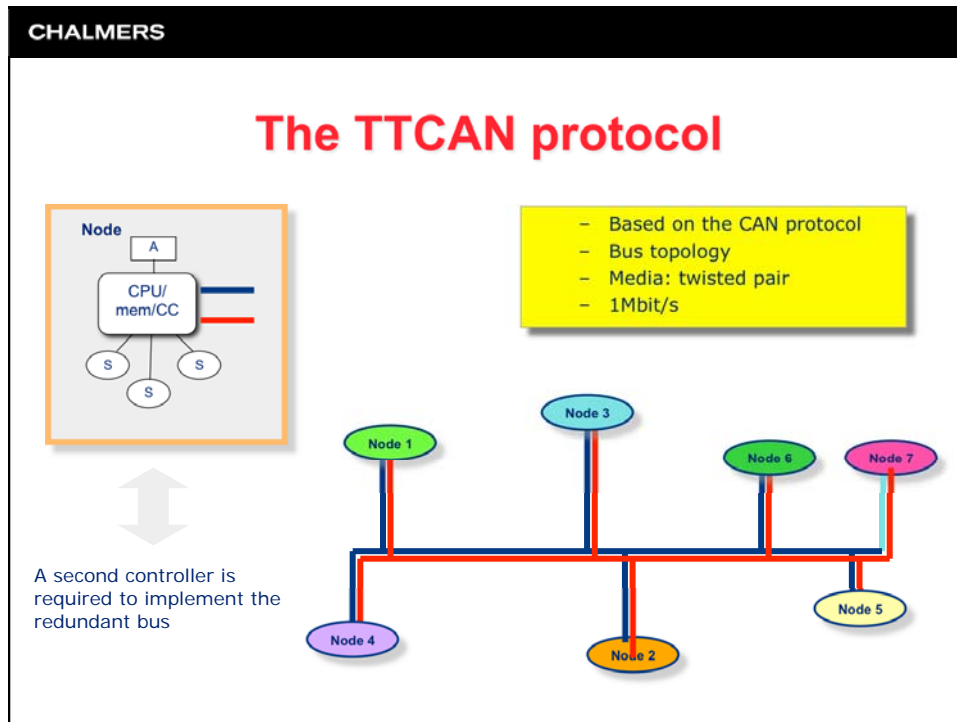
CHALMERS

The TTCAN protocol

Node

A

CPU/ mem/CC

S

S

S

– Based on the CAN protocol
– Bus topology
– Media: twisted pair
– 1Mbit/s

Node 3

Node 1

Node 6

Node 7

A second controller is required to implement the redundant bus

Node 5

Node 4

Node 2